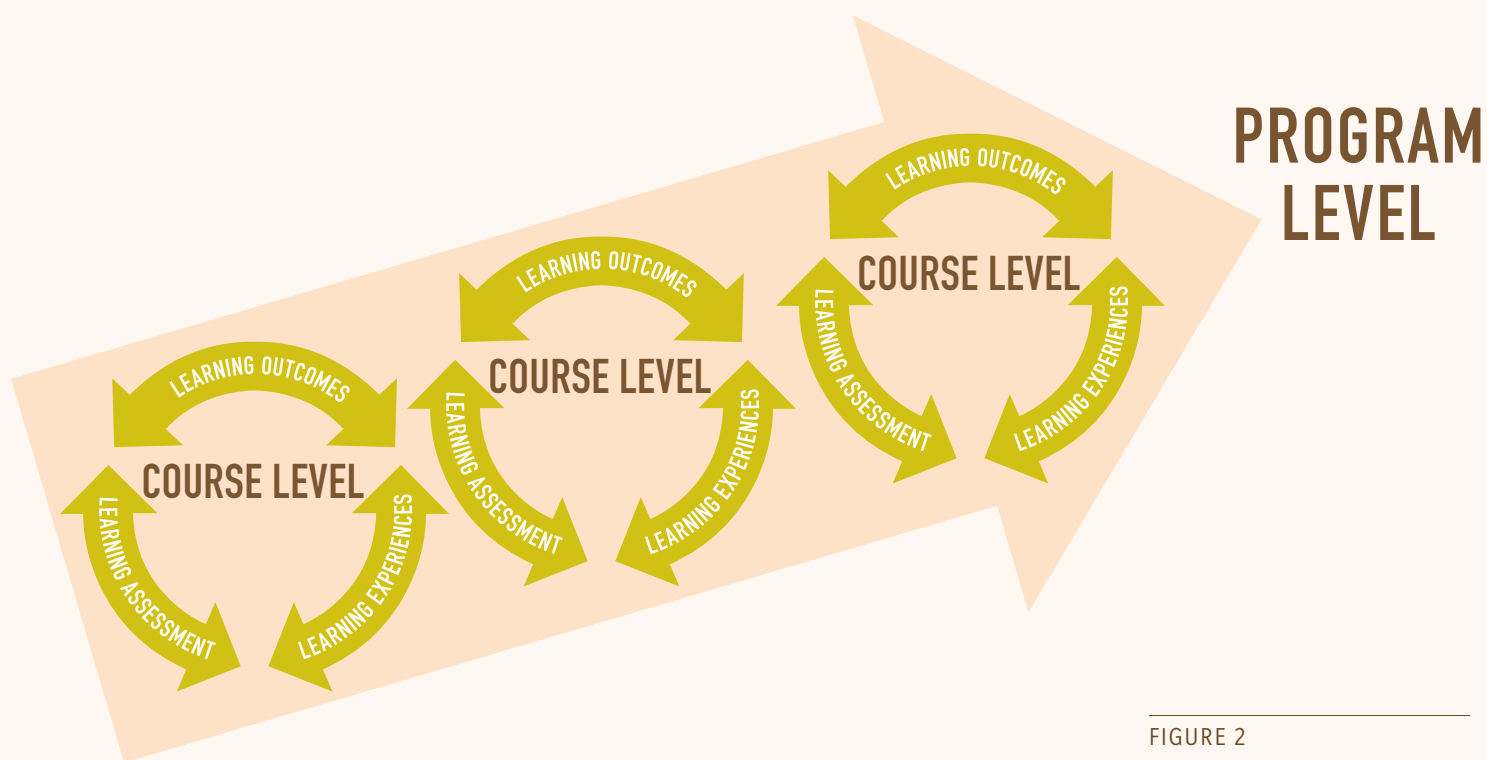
LEARNING OUTCOMES
COURSE LEVEL
LEARNING ASSESSMENT
LEARNING EXPERIENCES

LEARNING OUTCOMES
COURSE LEVEL
LEARNING ASSESSMENT
LEARNING EXPERIENCES

LEARNING OUTCOMES
COURSE LEVEL
LEARNING ASSESSMENT
LEARNING EXPERIENCES

PROGRAM LEVEL

FIGURE 2